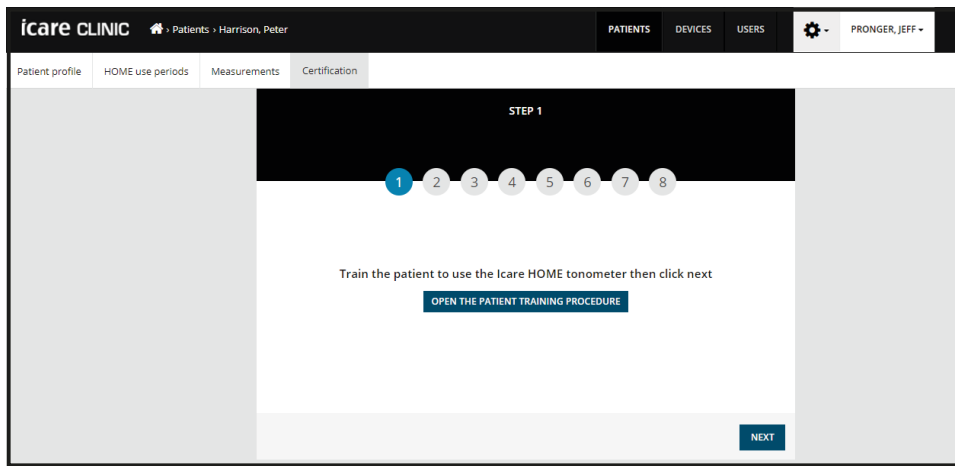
icare CLINIC › Patients › Harrison, Peter

PATIENTS DEVICES USERS

PRONGER, JEFF

Patient profile HOME use periods Measurements Certification

STEP 1

1 2 3 4 5 6 7 8

Train the patient to use the Icare HOME tonometer then click next

OPEN THE PATIENT TRAINING PROCEDURE

NEXT